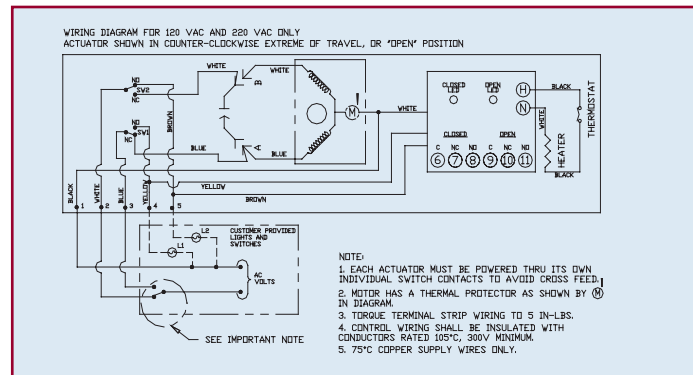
WIRING DIAGRAM FOR 120 VAC AND 220 VAC ONLY
ACTUATOR SHOWN IN COUNTER-CLOCKWISE EXTREME OF TRAVEL, OR "OPEN" POSITION

WHITE
WHITE
B
M
WHITE
NO
SW2
NC
NO
SW1
NC
BROWN
BLUE
BLUE
A
CLOSED LED
OPEN LED
H
N
BLACK
THERMOSTAT
CLOSED
OPEN
C NC NO C NC NO
6 7 8 9 10 11
WHITE
HEATER
BLACK
YELLOW
BROWN
BLACK
WHITE
BLUE
YELLOW
1 2 3 4 5
L2
L1
CUSTOMER PROVIDED LIGHTS AND SWITCHES
AC VOLTS
SEE IMPORTANT NOTE

NOTE:
1. EACH ACTUATOR MUST BE POWERED THRU ITS OWN INDIVIDUAL SWITCH CONTACTS TO AVOID CROSS FEED.
2. MOTOR HAS A THERMAL PROTECTOR AS SHOWN BY M IN DIAGRAM.
3. TORQUE TERMINAL STRIP WIRING TO 5 IN-LBS.
4. CONTROL WIRING SHALL BE INSULATED WITH CONDUCTORS RATED 105°C, 300V MINIMUM.
5. 75°C COPPER SUPPLY WIRES ONLY.